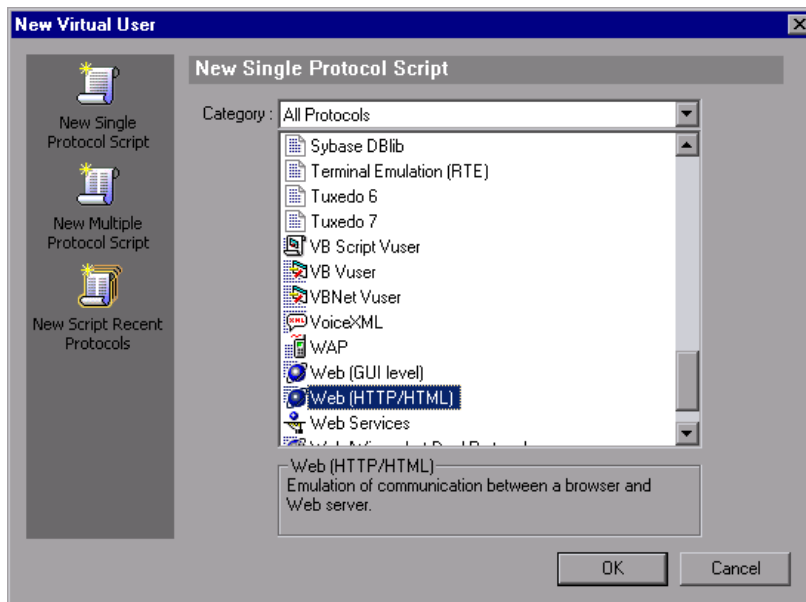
New Virtual User

New Single Protocol Script

New Multiple Protocol Script

New Script Recent Protocols

New Single Protocol Script

Category : All Protocols

Sybase DBlib
Terminal Emulation (RTE)
Tuxedo 6
Tuxedo 7
VB Script Vuser
VB Vuser
VBNet Vuser
VoiceXML
WAP
Web (GUI level)
Web (HTTP/HTML)
Web Services
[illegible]

Web (HTTP/HTML)
Emulation of communication between a browser and Web server.

OK
Cancel